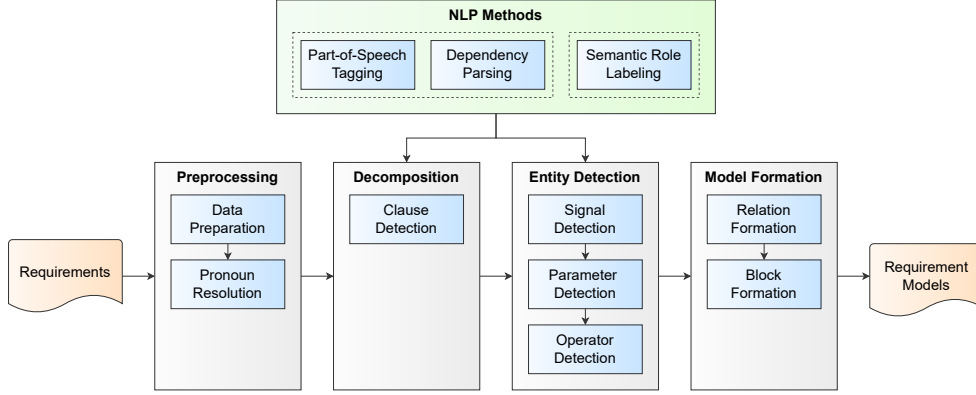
NLP Methods

Part-of-Speech Tagging

Dependency Parsing

Semantic Role Labeling

Requirements

Preprocessing

Data Preparation

Pronoun Resolution

Decomposition

Clause Detection

Entity Detection

Signal Detection

Parameter Detection

Operator Detection

Model Formation

Relation Formation

Block Formation

Requirement Models